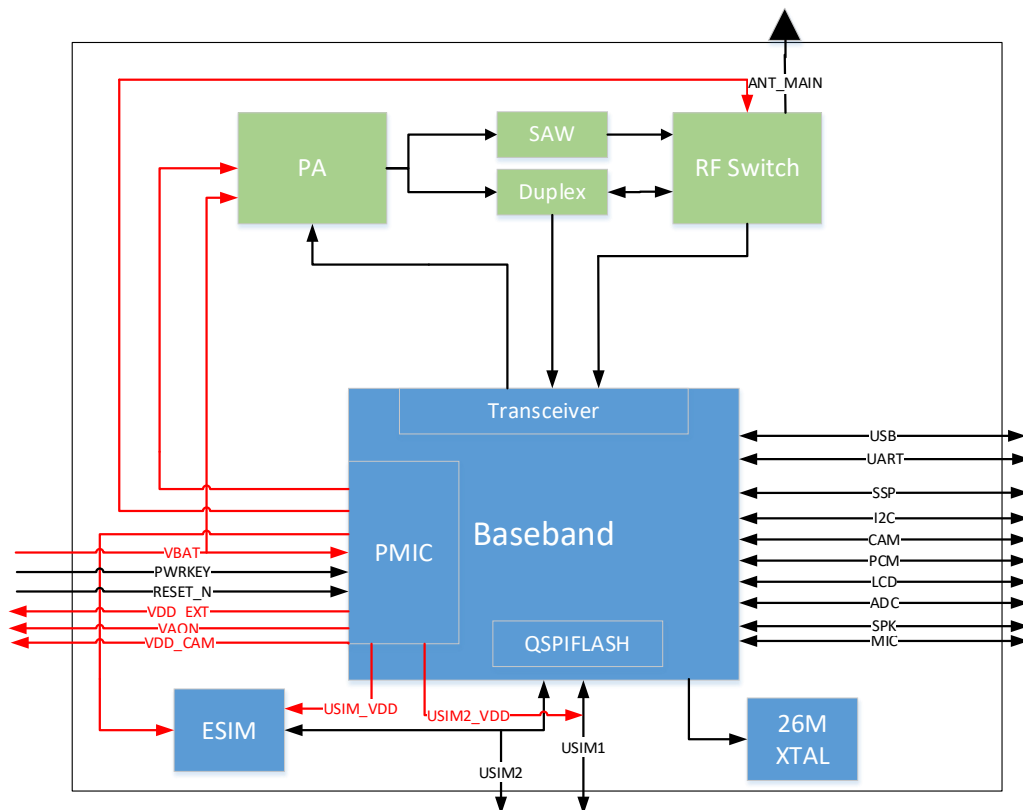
ANT_MAIN

SAW

PA

RF Switch

Duplex

Transceiver

USB
UART
SSP
I2C
CAM
PCM
LCD
ADC
SPK
MIC

Baseband

PMIC

VBAT
PWRKEY
RESET_N
VDD_EXT
VAON
VDD_CAM

QSPIFLASH

ESIM

USIM_VDD

USIM2_VDD

USIM1

USIM2

26M
XTAL